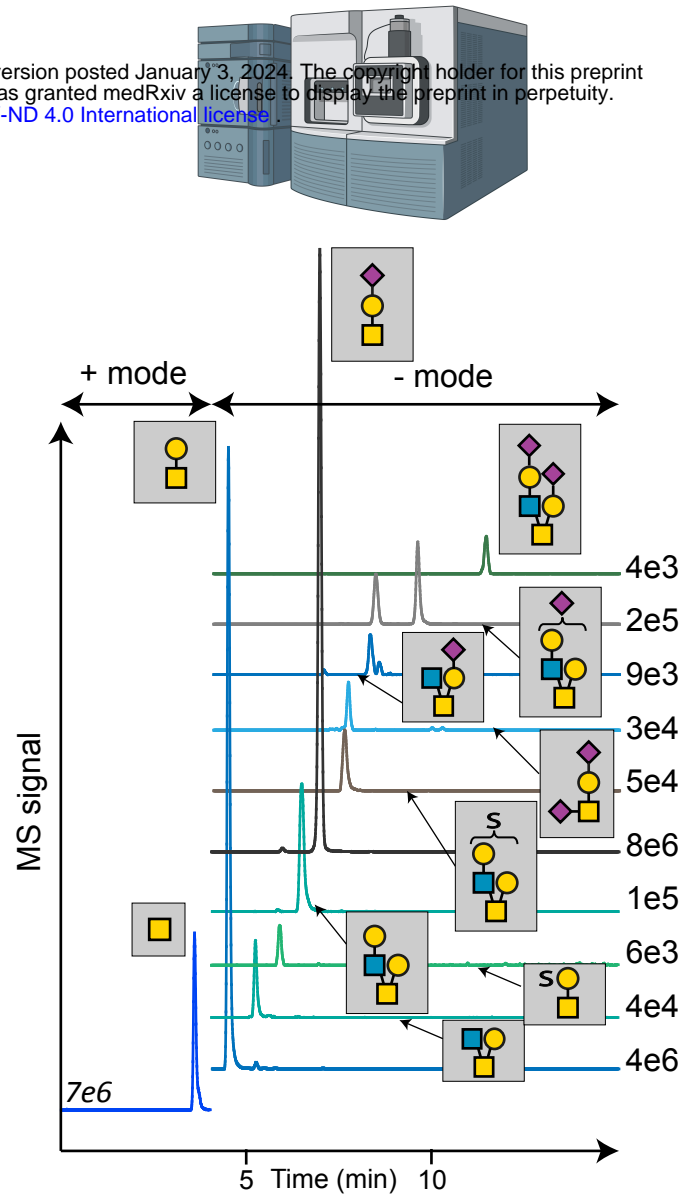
ersion posted January 3, 2024. The copyright holder for this preprint as granted medRxiv a license to display the preprint in perpetuity. -ND 4.0 International license .

+ mode

- mode

4e3

2e5

9e3

3e4

5e4

8e6

1e5

6e3

4e4

4e6

MS signal

7e6

S

S

5 Time (min) 10